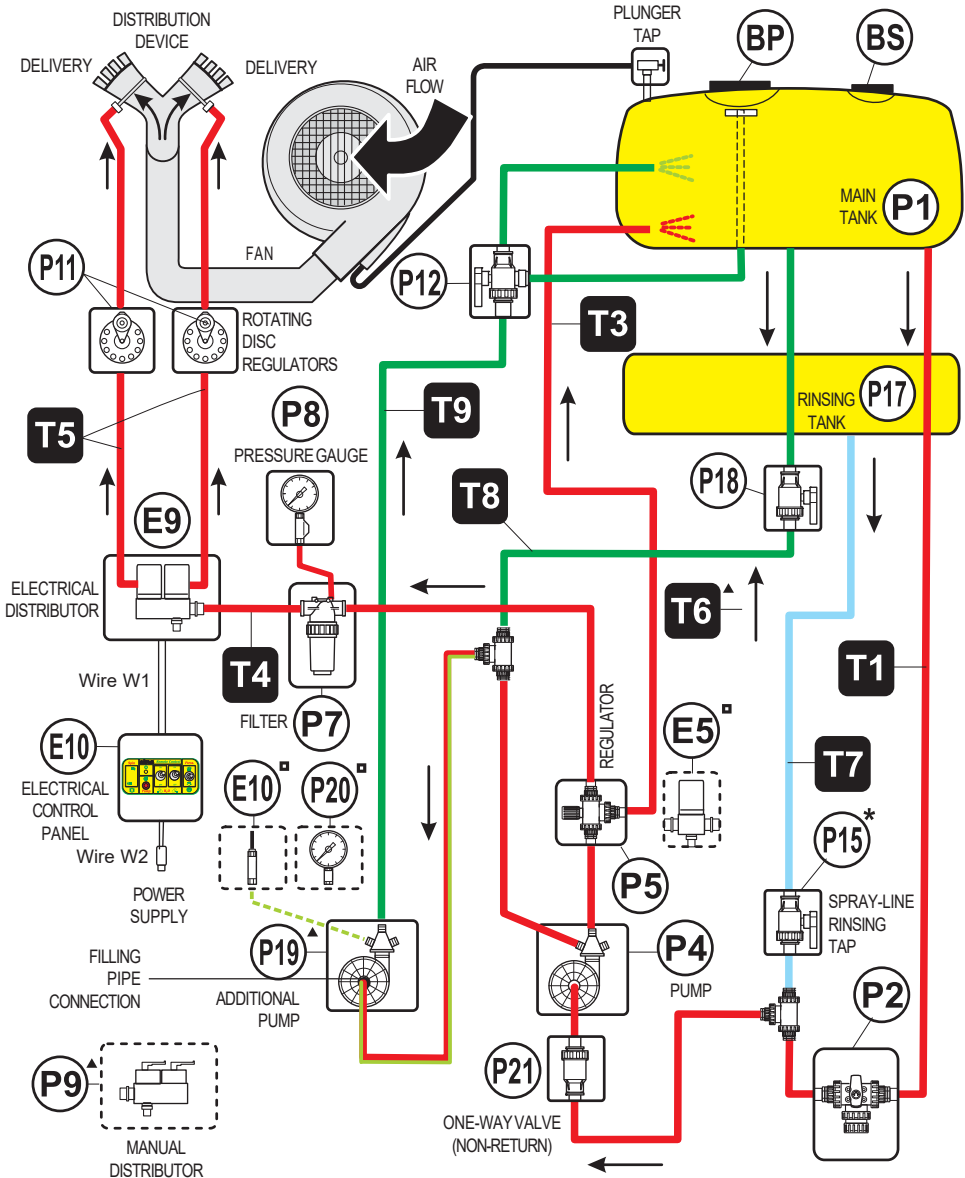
DISTRIBUTION DEVICE
DELIVERY
DELIVERY
AIR FLOW
PLUNGER TAP
BP
BS
MAIN TANK
P1
FAN
P11
P12
ROTATING DISC REGULATORS
T3
RINSING TANK
P17
T5
P8
T9
PRESSURE GAUGE
T8
P18
E9
ELECTRICAL DISTRIBUTOR
T6
T4
T1
Wire W1
FILTER
P7
REGULATOR
E5
E10
ELECTRICAL CONTROL PANEL
E10
P20
T7
Wire W2
P15*
P5
POWER SUPPLY
SPRAY-LINE RINSING TAP
FILLING PIPE CONNECTION
P19
ADDITIONAL PUMP
P4
PUMP
P2
P9
P21
ONE-WAY VALVE (NON-RETURN)
MANUAL DISTRIBUTOR